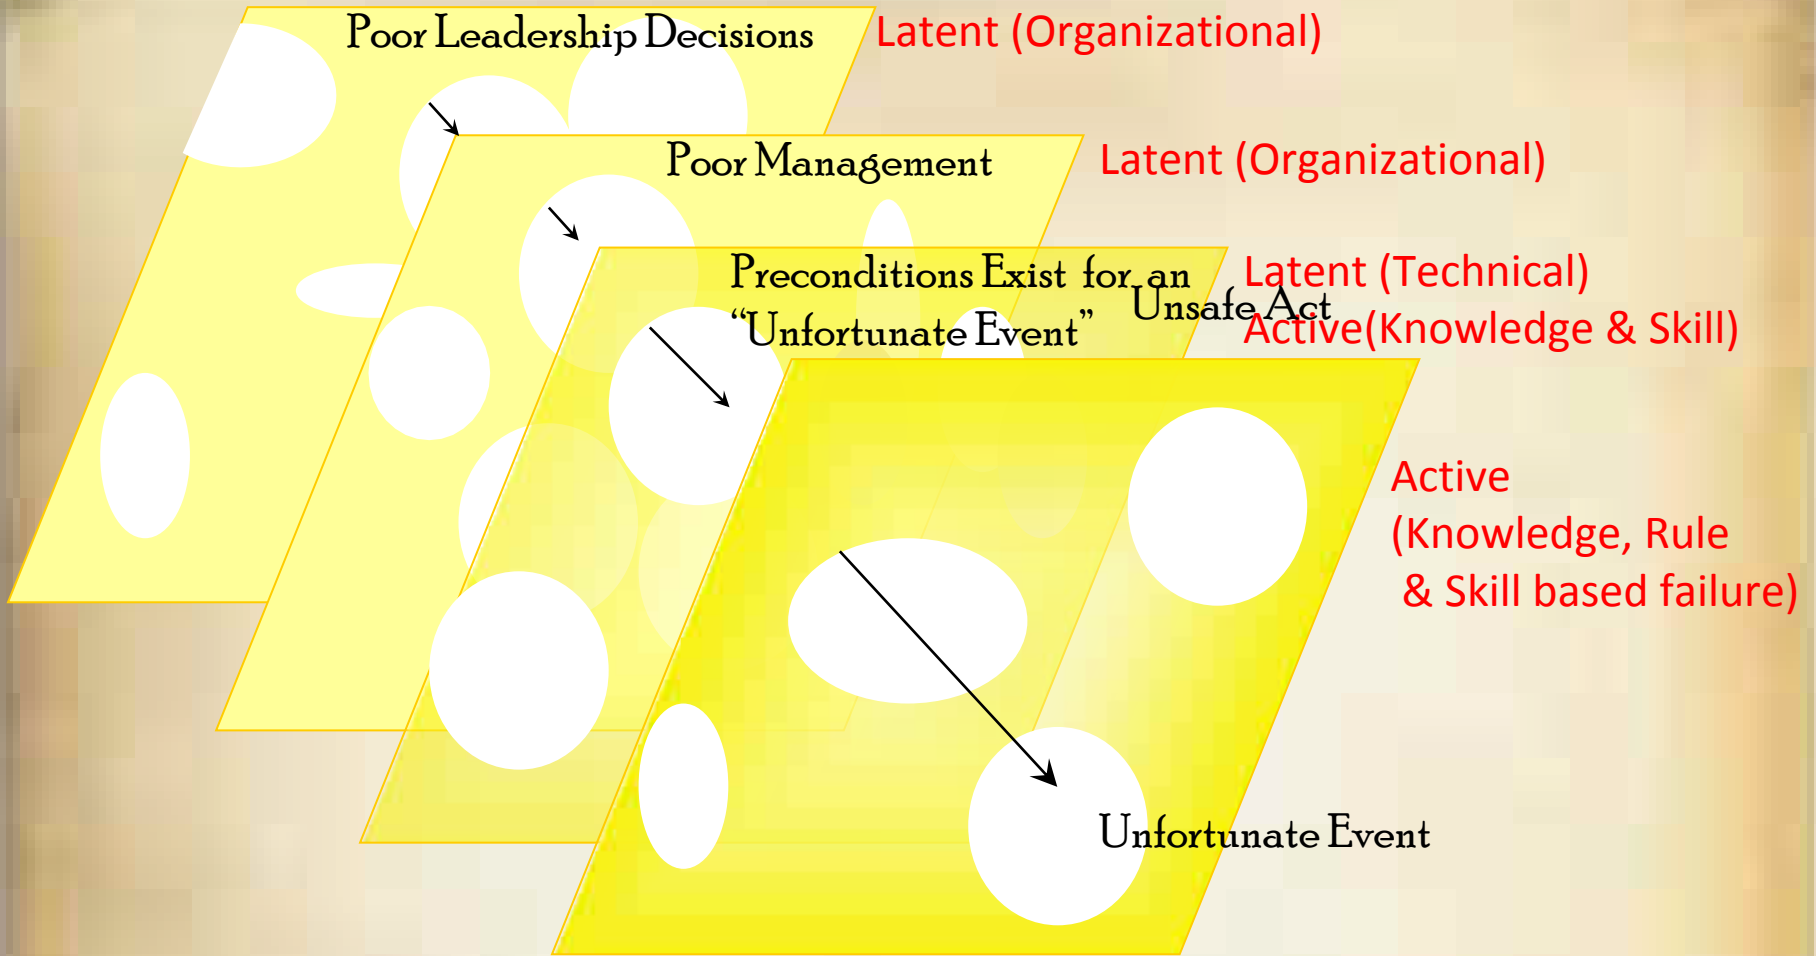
Poor Leadership Decisions

Latent (Organizational)

Poor Management

Latent (Organizational)

Preconditions Exist for an "Unfortunate Event"

Latent (Technical)

Unsafe Act

Active(Knowledge & Skill)

Active (Knowledge, Rule & Skill based failure)

Unfortunate Event